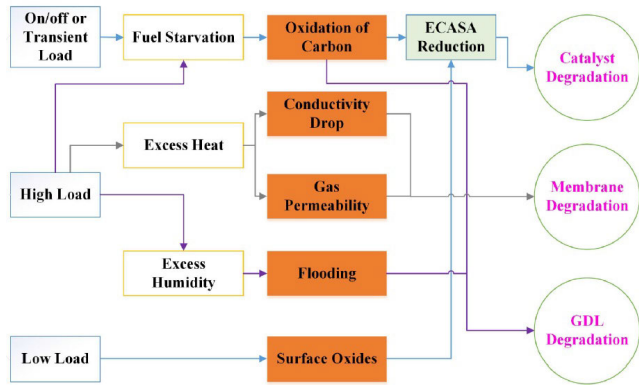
On/off or Transient Load

Fuel Starvation

Oxidation of Carbon

ECASA Reduction

Catalyst Degradation

Conductivity Drop

Excess Heat

High Load

Gas Permeability

Membrane Degradation

Excess Humidity

Flooding

GDL Degradation

Low Load

Surface Oxides